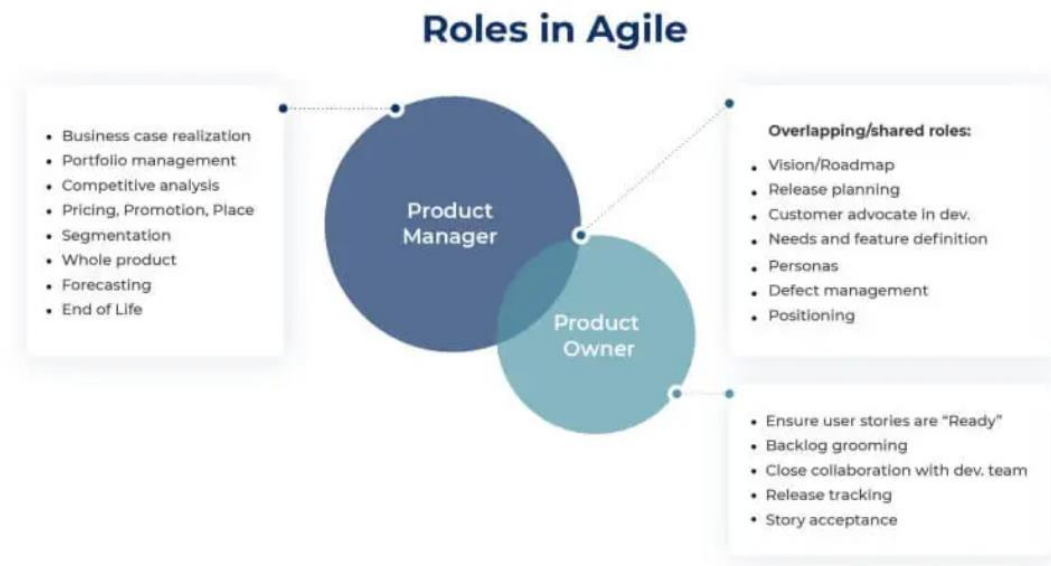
Roles in Agile

- Business case realization
- Portfolio management
- Competitive analysis
- Pricing, Promotion, Place
- Segmentation
- Whole product
- Forecasting
- End of Life

Product Manager

Product Owner

Overlapping/shared roles:

- Vision/Roadmap
- Release planning
- Customer advocate in dev.
- Needs and feature definition
- Personas
- Defect management
- Positioning

- Ensure user stories are "Ready"
- Backlog grooming
- Close collaboration with dev. team
- Release tracking
- Story acceptance